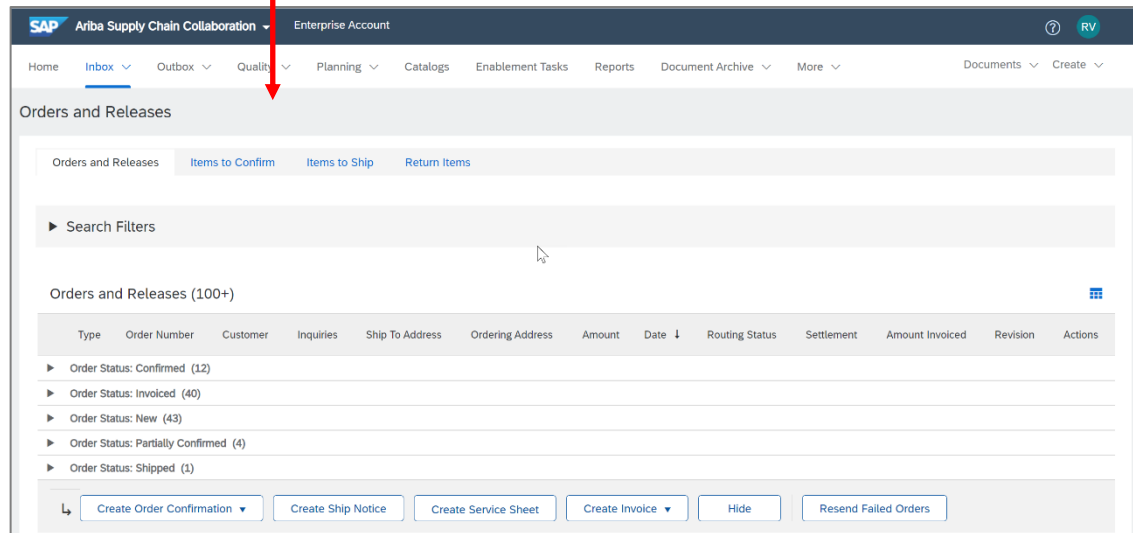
SAP Ariba Supply Chain Collaboration Enterprise Account ? RV

Home Inbox Outbox Quality Planning Catalogs Enablement Tasks Reports Document Archive More Documents Create

Orders and Releases

Orders and Releases Items to Confirm Items to Ship Return Items

Search Filters

Orders and Releases (100+)

| Type | Order Number | Customer | Inquiries | Ship To Address | Ordering Address | Amount | Date ↓ | Routing Status | Settlement | Amount Invoiced | Revision | Actions |
|---|---|---|---|---|---|---|---|---|---|---|---|---|
| Order Status: Confirmed (12) | | | | | | | | | | | | |
| Order Status: Invoiced (40) | | | | | | | | | | | | |
| Order Status: New (43) | | | | | | | | | | | | |
| Order Status: Partially Confirmed (4) | | | | | | | | | | | | |
| Order Status: Shipped (1) | | | | | | | | | | | | |

Create Order Confirmation ▼ Create Ship Notice Create Service Sheet Create Invoice ▼ Hide Resend Failed Orders